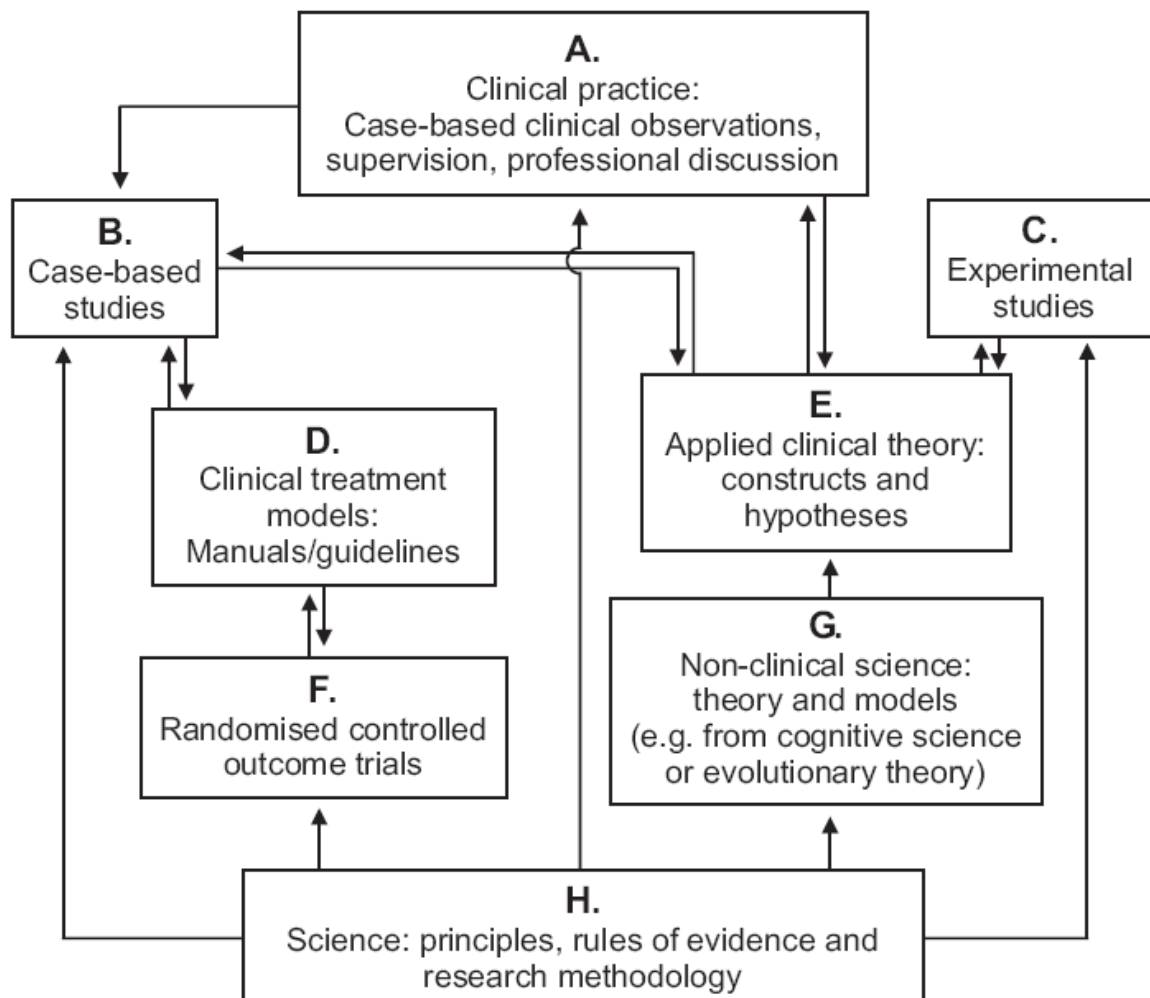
A.
Clinical practice:
Case-based clinical observations, supervision, professional discussion

B.
Case-based studies

C.
Experimental studies

D.
Clinical treatment models:
Manuals/guidelines

E.
Applied clinical theory:
constructs and hypotheses

F.
Randomised controlled outcome trials

G.
Non-clinical science:
theory and models
(e.g. from cognitive science or evolutionary theory)

H.
Science: principles, rules of evidence and research methodology